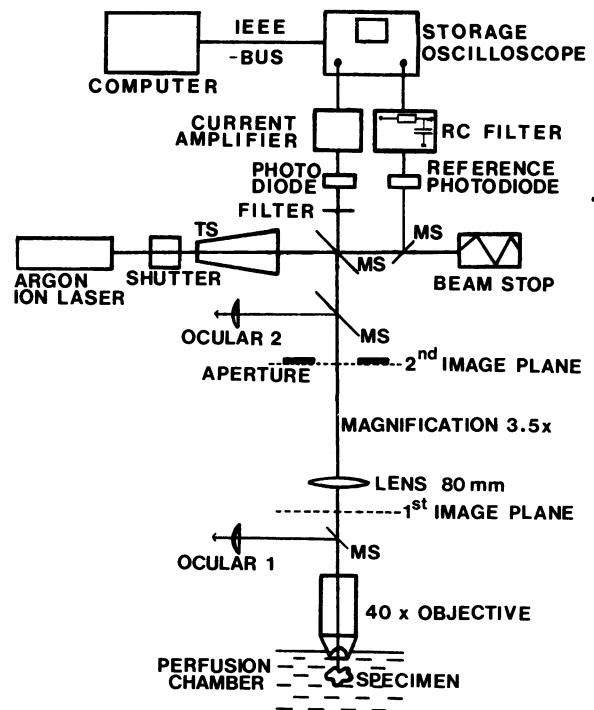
COMPUTER

IEEE -BUS

STORAGE OSCILLOSCOPE

CURRENT AMPLIFIER

RC FILTER

PHOTO DIODE

REFERENCE PHOTODIODE

FILTER

TS

MS

ARGON ION LASER

SHUTTER

MS

BEAM STOP

OCULAR 2

MS

APERTURE

2$^{nd}$ IMAGE PLANE

MAGNIFICATION 3.5x

LENS 80 mm

1$^{st}$ IMAGE PLANE

OCULAR 1

MS

40 x OBJECTIVE

PERFUSION CHAMBER

SPECIMEN